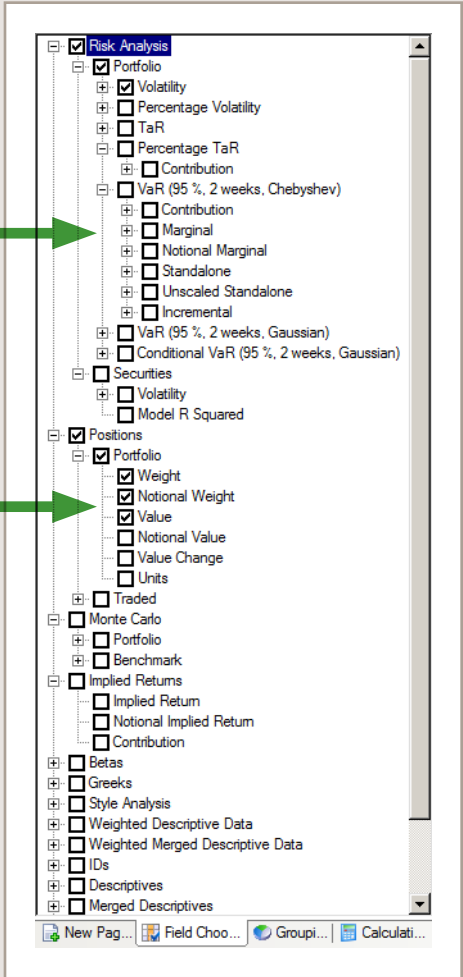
Risk Analysis
Portfolio
Volatility
Percentage Volatility
TaR
Percentage TaR
Contribution
VaR (95 %, 2 weeks, Chebyshev)
Contribution
Marginal
Notional Marginal
Standalone
Unscaled Standalone
Incremental
VaR (95 %, 2 weeks, Gaussian)
Conditional VaR (95 %, 2 weeks, Gaussian)
Securities
Volatility
Model R Squared
Positions
Portfolio
Weight
Notional Weight
Value
Notional Value
Value Change
Units
Traded
Monte Carlo
Portfolio
Benchmark
Implied Returns
Implied Return
Notional Implied Return
Contribution
Betas
Greeks
Style Analysis
Weighted Descriptive Data
Weighted Merged Descriptive Data
IDs
Descriptives
Merged Descriptives

New Pag... | Field Choo... | Groupi... | Calculati...